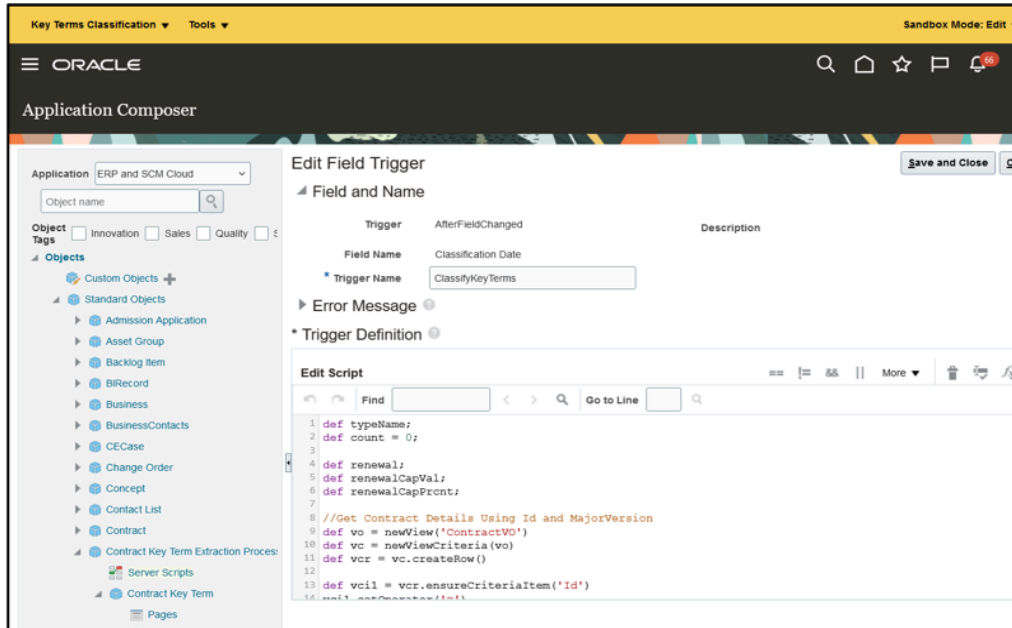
Key Terms Classification ▼ Tools ▼

Sandbox Mode: Edit

≡ ORACLE

66

Application Composer

Application ERP and SCM Cloud

Object name

Object Tags Innovation Sales Quality

Objects

Custom Objects

Standard Objects

Admission Application

Asset Group

Backlog Item

BIRecord

Business

BusinessContacts

CECase

Change Order

Concept

Contact List

Contract

Contract Key Term Extraction Proces

Server Scripts

Contract Key Term

Pages

Edit Field Trigger

Save and Close

Field and Name

Trigger AfterFieldChanged

Description

Field Name Classification Date

* Trigger Name ClassifyKeyTerms

Error Message

* Trigger Definition

Edit Script

More ▼

Find

Go to Line

1 def typeName;
2 def count = 0;
3
4 def renewal;
5 def renewalCapVal;
6 def renewalCapPrcnt;
7
8 //Get Contract Details Using Id and MajorVersion
9 def vo = newView('ContractVO')
10 def vc = newViewCriteria(vo)
11 def vcr = vc.createRow()
12
13 def vci1 = vcr.ensureCriteriaItem('Id')
14 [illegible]